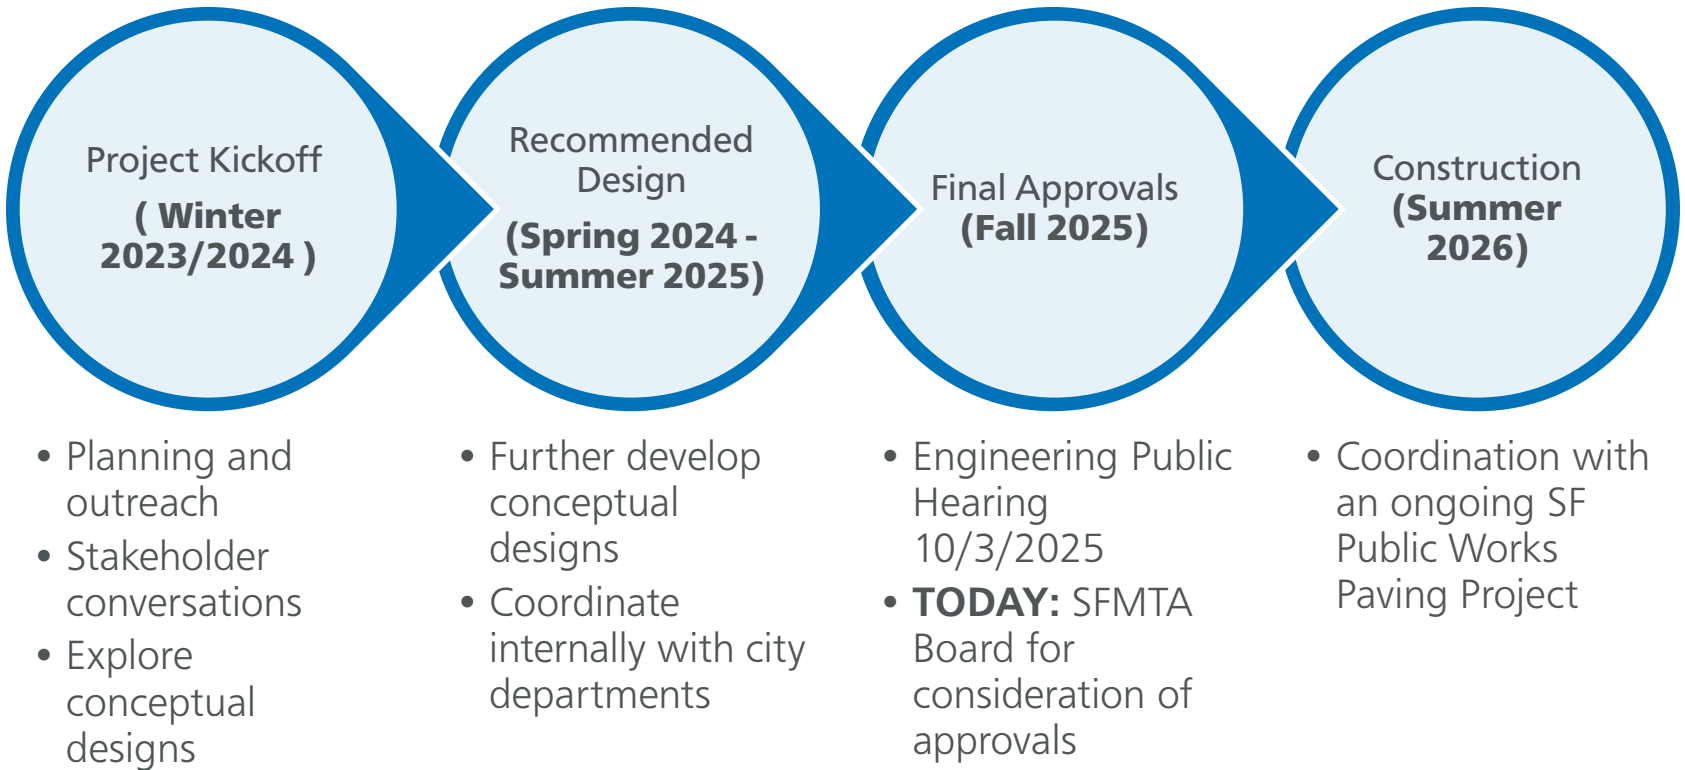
Project Kickoff
( Winter 2023/2024 )

Recommended Design
(Spring 2024 - Summer 2025)

Final Approvals
(Fall 2025)

Construction
(Summer 2026)

• Planning and outreach
• Stakeholder conversations
• Explore conceptual designs

• Further develop conceptual designs
• Coordinate internally with city departments

• Engineering Public Hearing 10/3/2025
• TODAY: SFMTA Board for consideration of approvals

• Coordination with an ongoing SF Public Works Paving Project